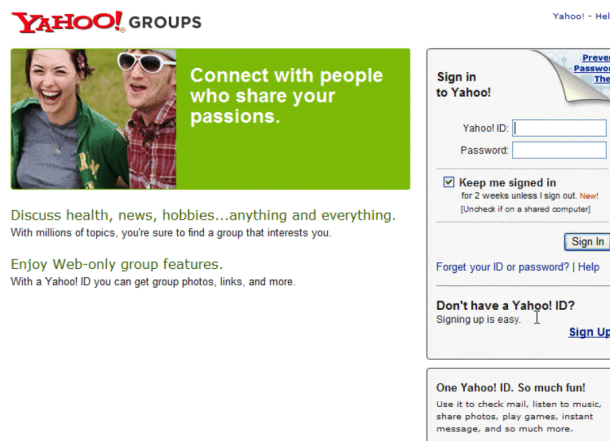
YAHOO! GROUPS

Yahoo! - Hel

Connect with people who share your passions.

Discuss health, news, hobbies...anything and everything.
With millions of topics, you're sure to find a group that interests you.

Enjoy Web-only group features.
With a Yahoo! ID you can get group photos, links, and more.

Sign in to Yahoo!

Preve Passwo The

Yahoo! ID:
Password:

Keep me signed in
for 2 weeks unless I sign out. New!
[Uncheck if on a shared computer]

Sign In

Forget your ID or password? | Help

Don't have a Yahoo! ID?
Signing up is easy.

Sign Up

One Yahoo! ID. So much fun!
Use it to check mail, listen to music, share photos, play games, instant message, and so much more.